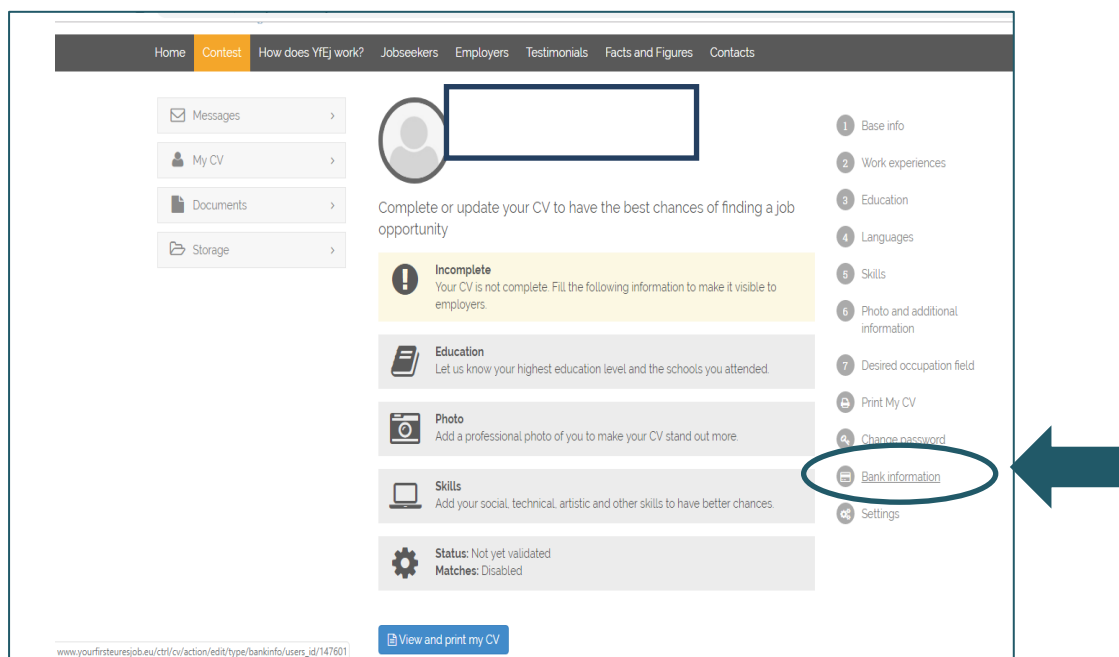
Home Contest How does YfEj work? Jobseekers Employers Testimonials Facts and Figures Contacts

Messages ›

My CV ›

Documents ›

Storage ›

Complete or update your CV to have the best chances of finding a job opportunity

Incomplete
Your CV is not complete. Fill the following information to make it visible to employers.

Education
Let us know your highest education level and the schools you attended.

Photo
Add a professional photo of you to make your CV stand out more.

Skills
Add your social, technical, artistic and other skills to have better chances.

Status: Not yet validated
Matches: Disabled

View and print my CV

1 Base info
2 Work experiences
3 Education
4 Languages
5 Skills
6 Photo and additional information
7 Desired occupation field
Print My CV
Change password
Bank information
Settings

www.yourfirsteuresjob.eu/ctrl/cv/action/edit/type/bankinfo/users_id/147601